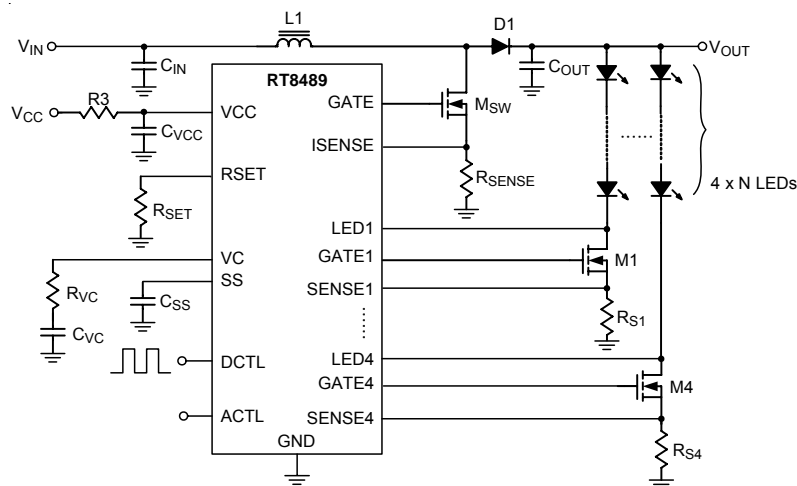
L1

D1

$V_{IN}$

$V_{OUT}$

$C_{IN}$

RT8489

$C_{OUT}$

$V_{CC}$

R3

VCC

GATE

$M_{SW}$

$C_{VCC}$

ISENSE

RSET

$R_{SENSE}$

4 x N LEDs

$R_{SET}$

LED1

VC

GATE1

M1

SS

$R_{VC}$

SENSE1

$C_{SS}$

$R_{S1}$

$C_{VC}$

DCTL

LED4

GATE4

M4

ACTL

SENSE4

GND

$R_{S4}$